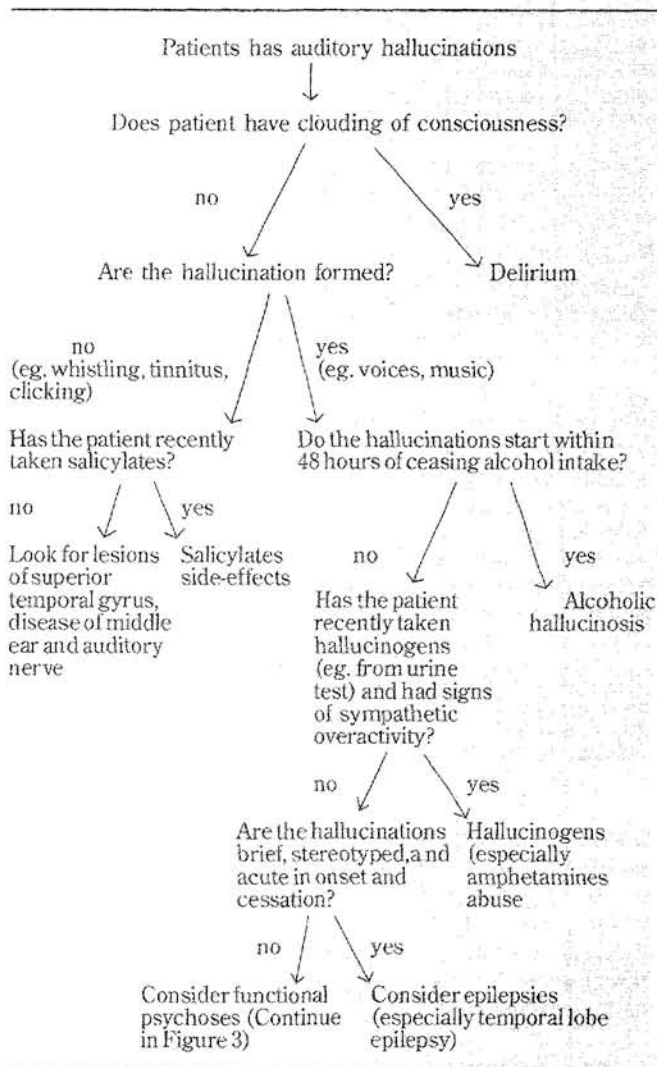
Patients has auditory hallucinations

Does patient have clouding of consciousness?

no

yes

Are the hallucination formed?

Delirium

no (eg, whistling, tinnitus, clicking)

yes (eg. voices, music)

Has the patient recently taken salicylates?

Do the hallucinations start within 48 hours of ceasing alcohol intake?

no

yes

Look for lesions of superior temporal gyrus, disease of middle ear and auditory nerve

Salicylates side-effects

no

yes

Has the patient recently taken hallucinogens (eg. from urine test) and had signs of sympathetic overactivity?

Alcoholic hallucinosis

no

yes

Are the hallucinations brief, stereotyped,a nd acute in onset and cessation?

Hallucinogens (especially amphetamines abuse

no

yes

Consider functional psychoses (Continue in Figure 3)

Consider epilepsies (especially temporal lobe epilepsy)